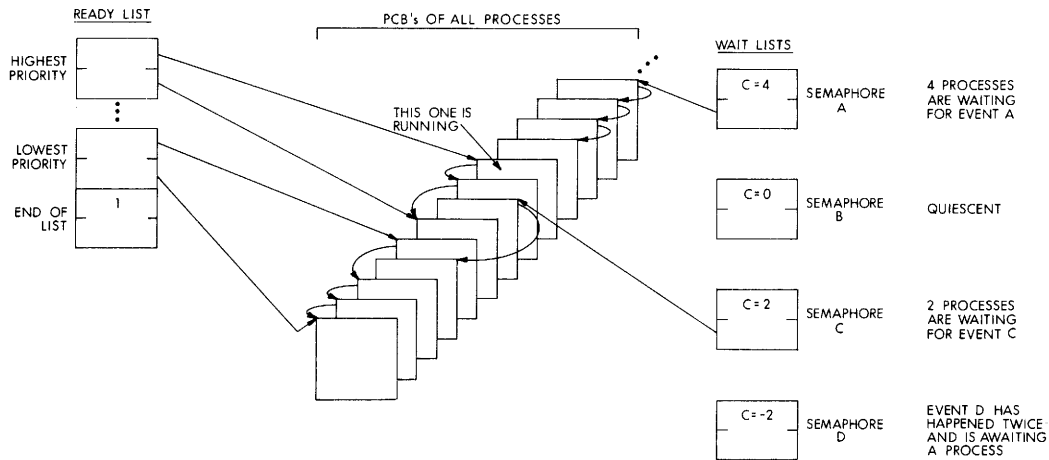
READY LIST

HIGHEST PRIORITY

LOWEST PRIORITY

END OF LIST

1

PCB's OF ALL PROCESSES

THIS ONE IS RUNNING

WAIT LISTS

C = 4

SEMAPHORE A

4 PROCESSES ARE WAITING FOR EVENT A

C = 0

SEMAPHORE B

QUIESCENT

C = 2

SEMAPHORE C

2 PROCESSES ARE WAITING FOR EVENT C

C = -2

SEMAPHORE D

EVENT D HAS HAPPENED TWICE AND IS AWAITING A PROCESS